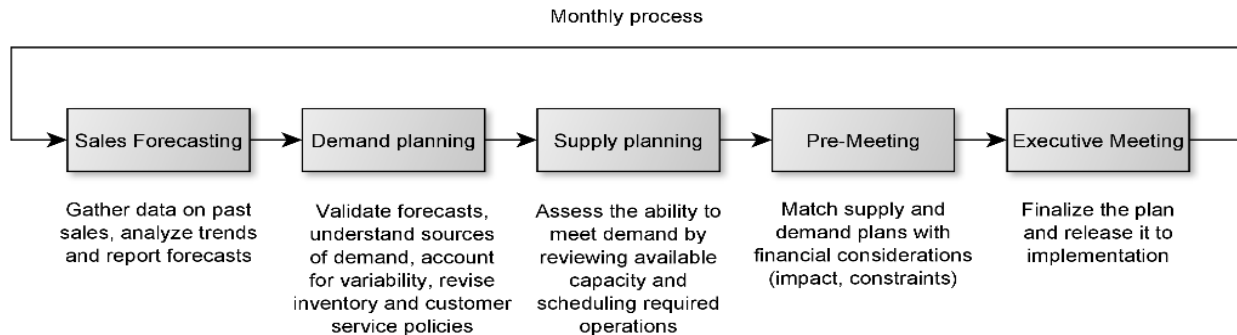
Monthly process

Sales Forecasting

Gather data on past sales, analyze trends and report forecasts

Demand planning

Validate forecasts, understand sources of demand, account for variability, revise inventory and customer service policies

Supply planning

Assess the ability to meet demand by reviewing available capacity and scheduling required operations

Pre-Meeting

Match supply and demand plans with financial considerations (impact, constraints)

Executive Meeting

Finalize the plan and release it to implementation